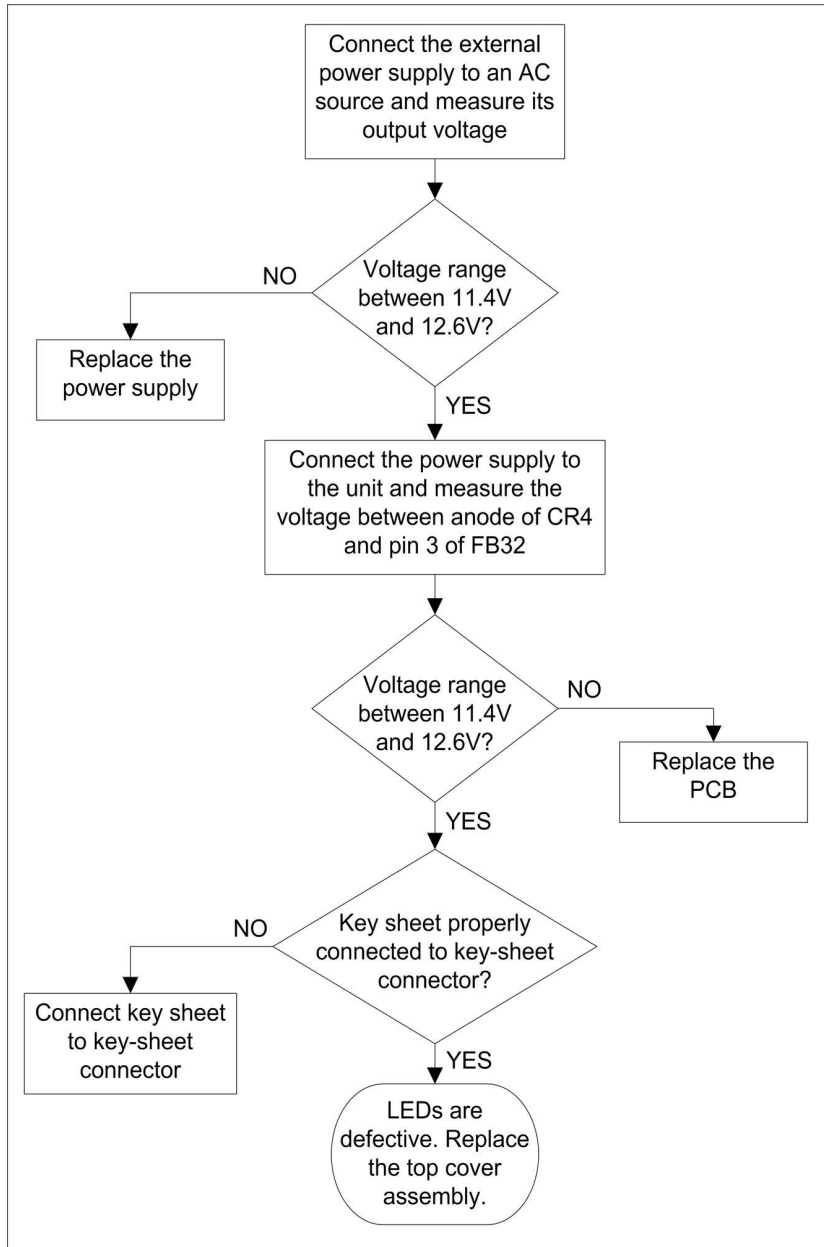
Connect the external power supply to an AC source and measure its output voltage

Voltage range between 11.4V and 12.6V?

NO

Replace the power supply

YES

Connect the power supply to the unit and measure the voltage between anode of CR4 and pin 3 of FB32

Voltage range between 11.4V and 12.6V?

NO

Replace the PCB

YES

Key sheet properly connected to key-sheet connector?

NO

Connect key sheet to key-sheet connector

YES

LEDs are defective. Replace the top cover assembly.